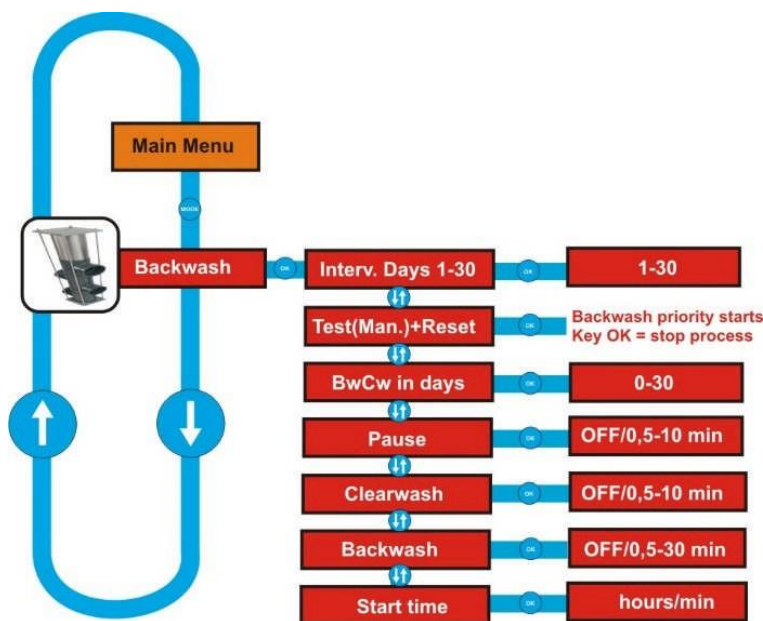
Main Menu

MODE

Backwash

OK

Interv. Days 1-30

OK

1-30

Test(Man.)+Reset

OK

Backwash priority starts
Key OK = stop process

BwCw in days

OK

0-30

Pause

OK

OFF/0,5-10 min

Clearwash

OK

OFF/0,5-10 min

Backwash

OK

OFF/0,5-30 min

Start time

OK

hours/min